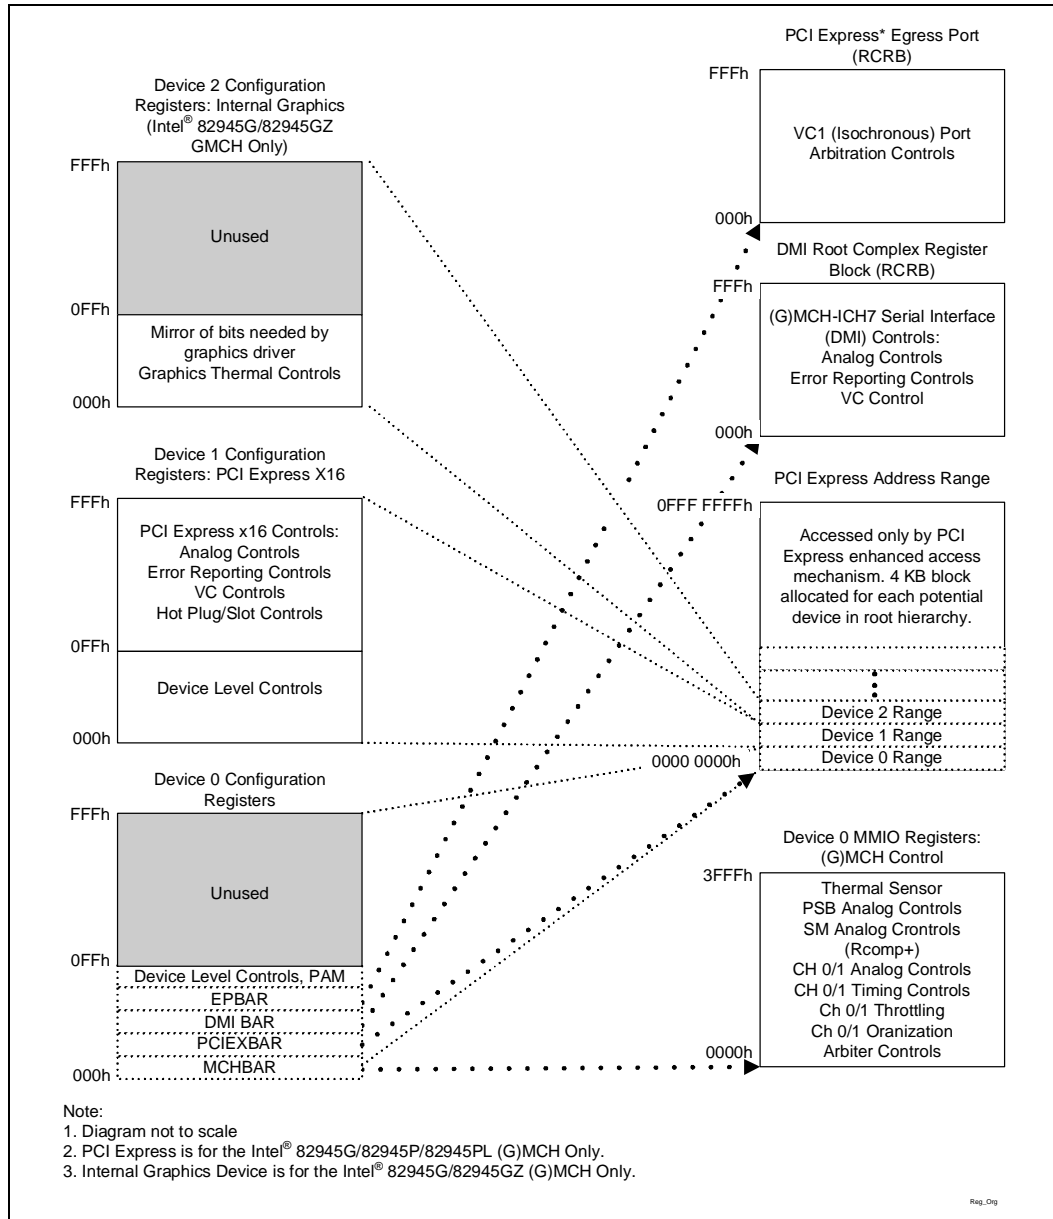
Device 2 Configuration Registers: Internal Graphics (Intel® 82945G/82945GZ GMCH Only)

FFFh

Unused

0FFh

Mirror of bits needed by graphics driver
Graphics Thermal Controls

000h

Device 1 Configuration Registers: PCI Express X16

FFFh

PCI Express x16 Controls:
Analog Controls
Error Reporting Controls
VC Controls
Hot Plug/Slot Controls

0FFh

Device Level Controls

000h

Device 0 Configuration Registers

FFFh

Unused

0FFh

Device Level Controls, PAM
EPBAR
DMI BAR
PCIEXBAR
MCHBAR

000h

PCI Express* Egress Port (RCRB)

FFFh

VC1 (Isochronous) Port Arbitration Controls

000h

DMI Root Complex Register Block (RCRB)

FFFh

(G)MCH-ICH7 Serial Interface (DMI) Controls:
Analog Controls
Error Reporting Controls
VC Control

000h

PCI Express Address Range

0FFF FFFFh

Accessed only by PCI Express enhanced access mechanism. 4 KB block allocated for each potential device in root hierarchy.

Device 2 Range
Device 1 Range
Device 0 Range

0000 0000h

Device 0 MMIO Registers: (G)MCH Control

3FFFh

Thermal Sensor
PSB Analog Controls
SM Analog Crontrols (Rcomp+)
CH 0/1 Analog Controls
CH 0/1 Timing Controls
Ch 0/1 Throttling
Ch 0/1 Oranization
Arbiter Controls

0000h

Note:
1. Diagram not to scale
2. PCI Express is for the Intel® 82945G/82945P/82945PL (G)MCH Only.
3. Internal Graphics Device is for the Intel® 82945G/82945GZ (G)MCH Only.

Reg_Org